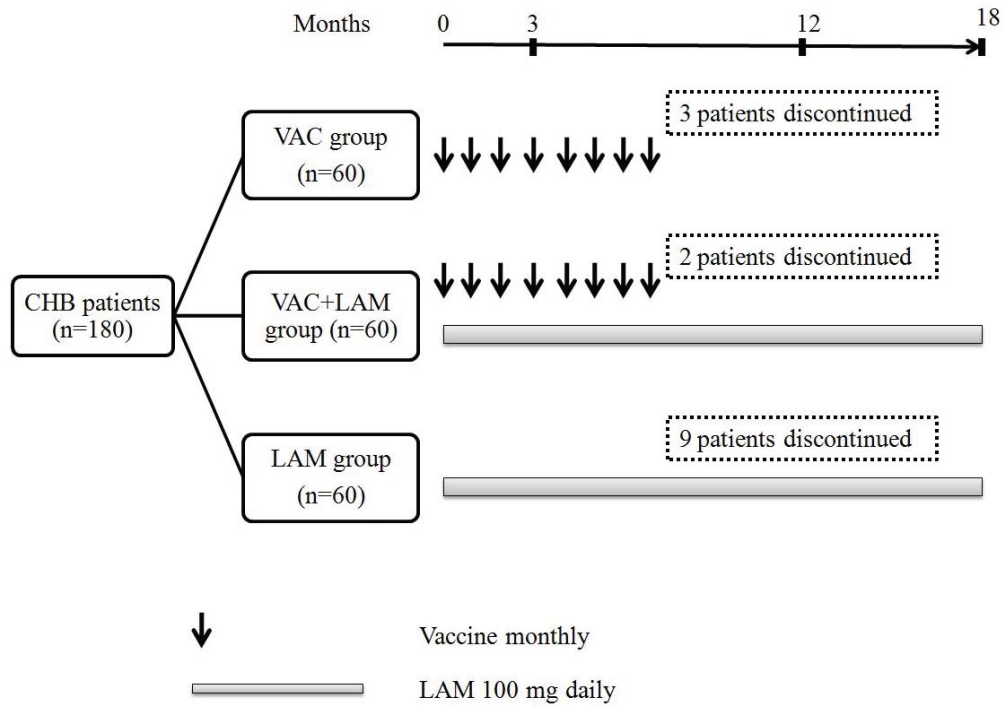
Months 0 3 12 18

VAC group (n=60)

3 patients discontinued

CHB patients (n=180)

VAC+LAM group (n=60)

2 patients discontinued

LAM group (n=60)

9 patients discontinued

Vaccine monthly

LAM 100 mg daily